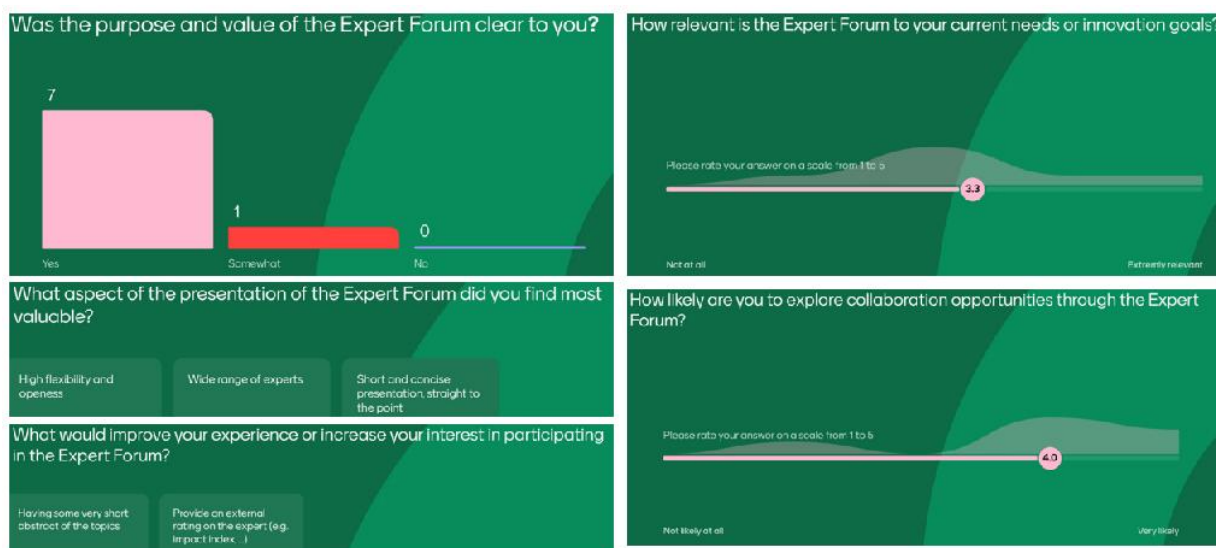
Was the purpose and value of the Expert Forum clear to you?

7

1

0

Yes

Somewhat

No

How relevant is the Expert Forum to your current needs or innovation goals?

Please rate your answer on a scale from 1 to 5

3.3

Not at all

Extremely relevant

What aspect of the presentation of the Expert Forum did you find most valuable?

High flexibility and openess

Wide range of experts

Short and concise presentation, straight to the point

How likely are you to explore collaboration opportunities through the Expert Forum?

Please rate your answer on a scale from 1 to 5

4.0

Not likely at all

Very likely

What would improve your experience or increase your interest in participating in the Expert Forum?

Having some very short abstract of the topics

Provide an external rating on the expert (e.g. impact index...)